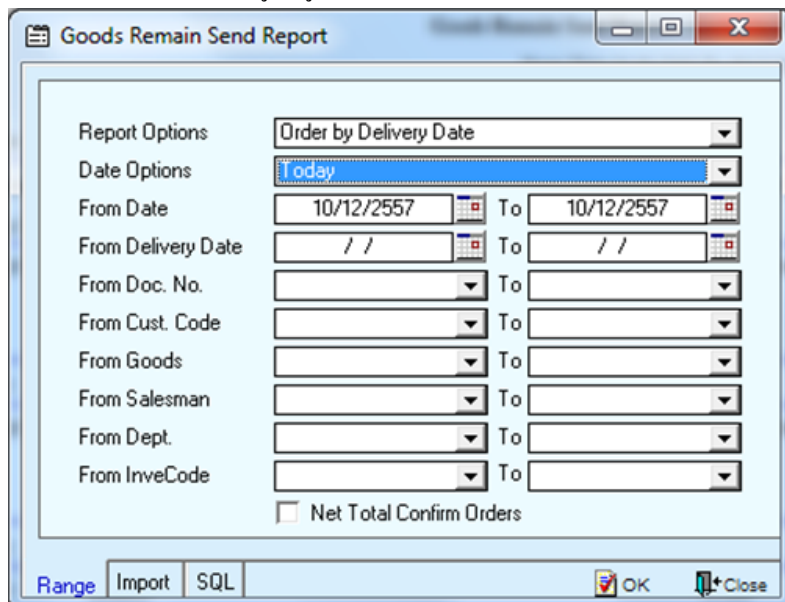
Goods Remain Send Report

Report Options Order by Delivery Date
Date Options Today
From Date 10/12/2557 To 10/12/2557
From Delivery Date / / To / /
From Doc. No. To
From Cust. Code To
From Goods To
From Salesman To
From Dept. To
From InveCode To
Net Total Confirm Orders

Range Import SQL OK Close